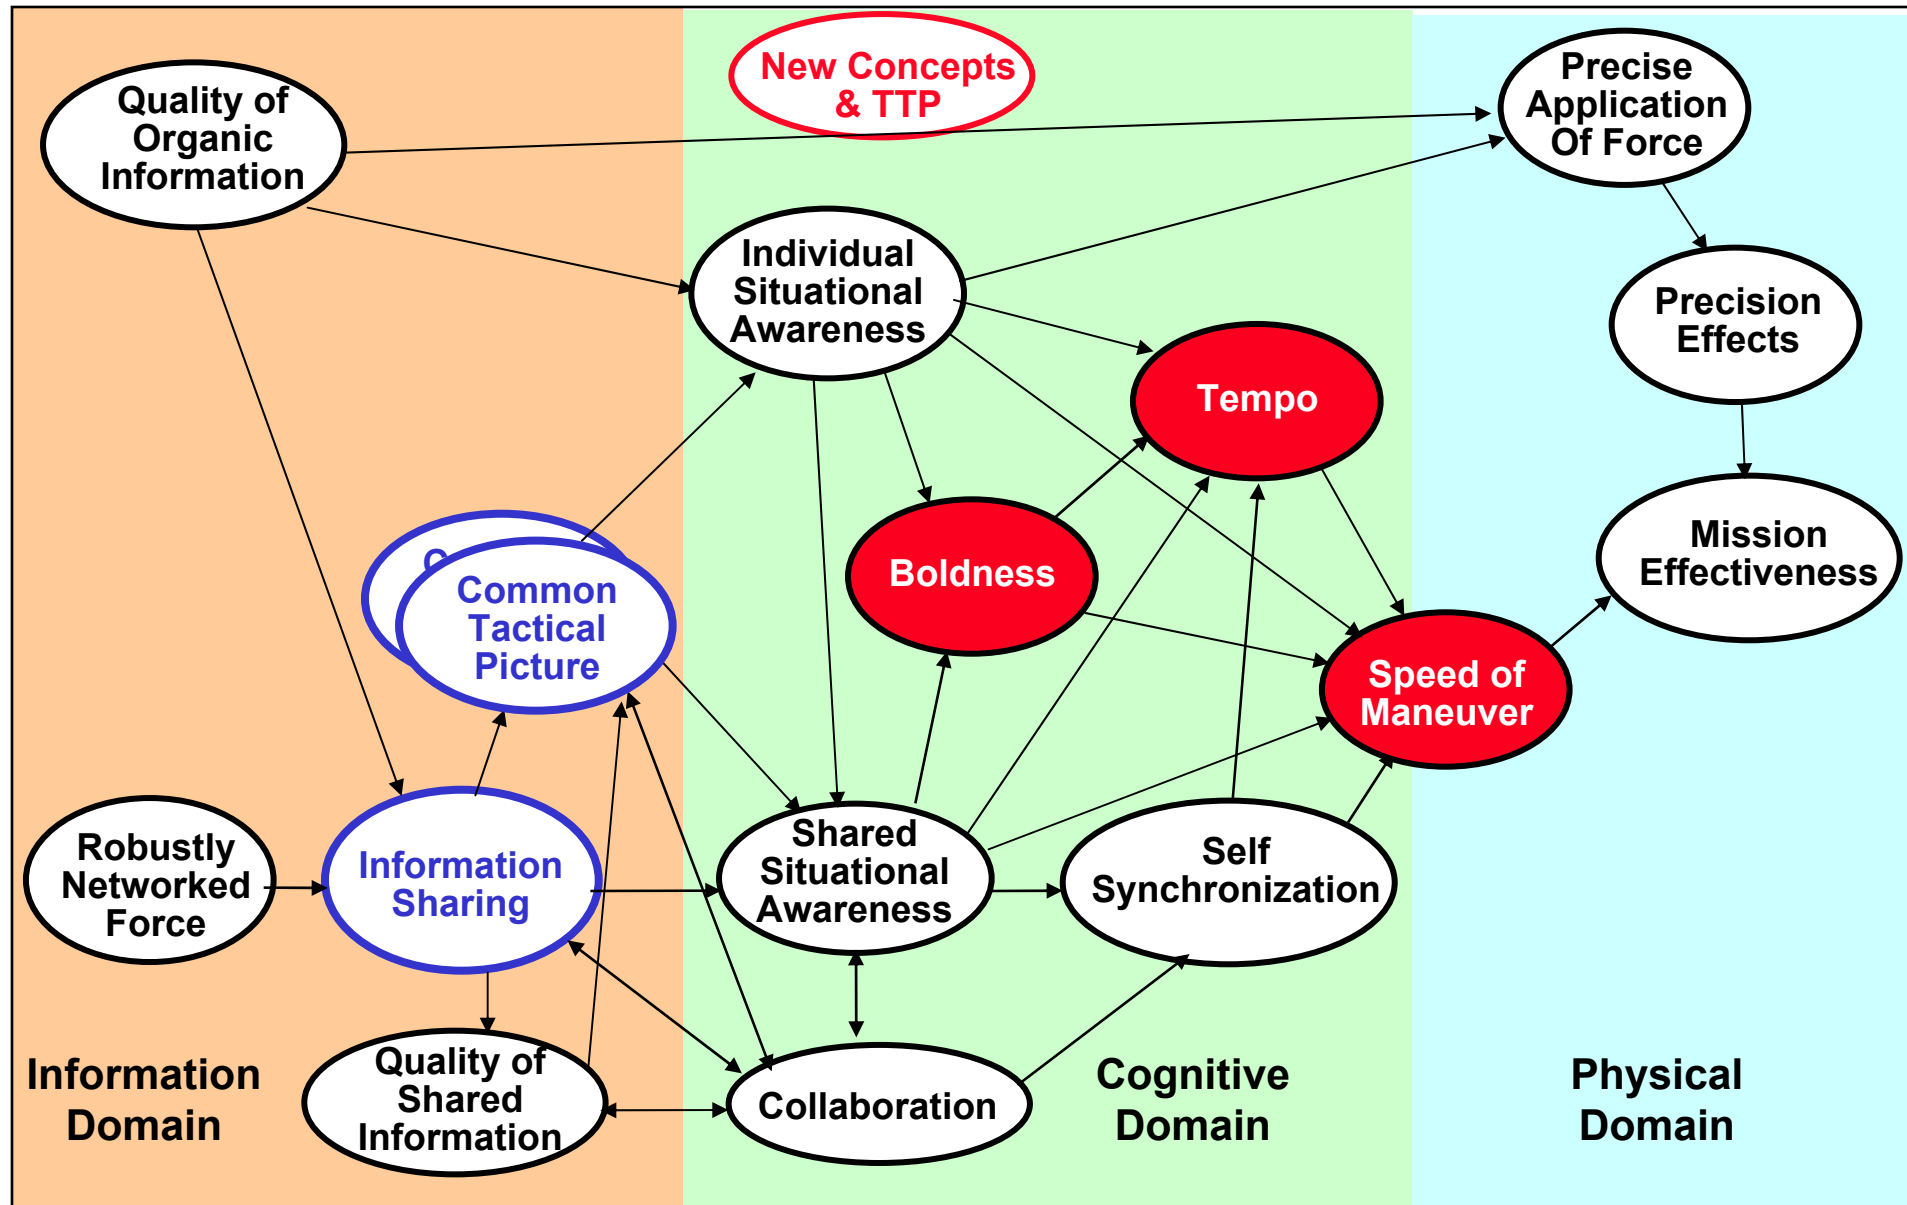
New Concepts & TTP

Quality of Organic Information

Precise Application Of Force

Individual Situational Awareness

Precision Effects

Tempo

Boldness

Mission Effectiveness

C

Common Tactical Picture

Speed of Maneuver

Robustly Networked Force

Information Sharing

Shared Situational Awareness

Self Synchronization

Quality of Shared Information

Collaboration

Information Domain

Cognitive Domain

Physical Domain